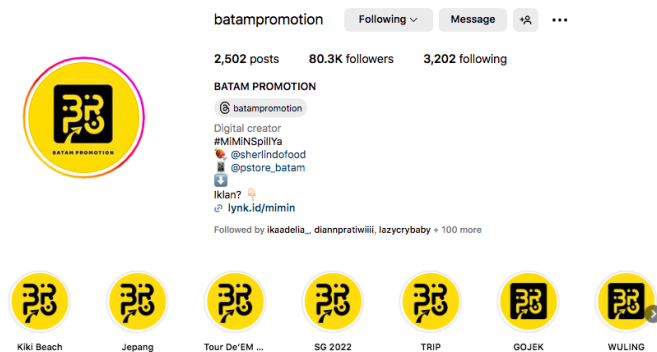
batampromotion

Following

Message

2,502 posts 80.3K followers 3,202 following

BATAM PROMOTION

batampromotion

Digital creator
#MIMINSpillYa
🍖 @sherlindofood
📱 @pstore_batam
⬇️
Iklan? 👇🏻
lynk.id/mimin

Followed by ikaadelia_, diannpratiwiiii, lazycrybaby + 100 more

BATAM PROMOTION

Kiki Beach

Jepang

Tour De'EM ...

SG 2022

TRIP

GOJEK

WULING